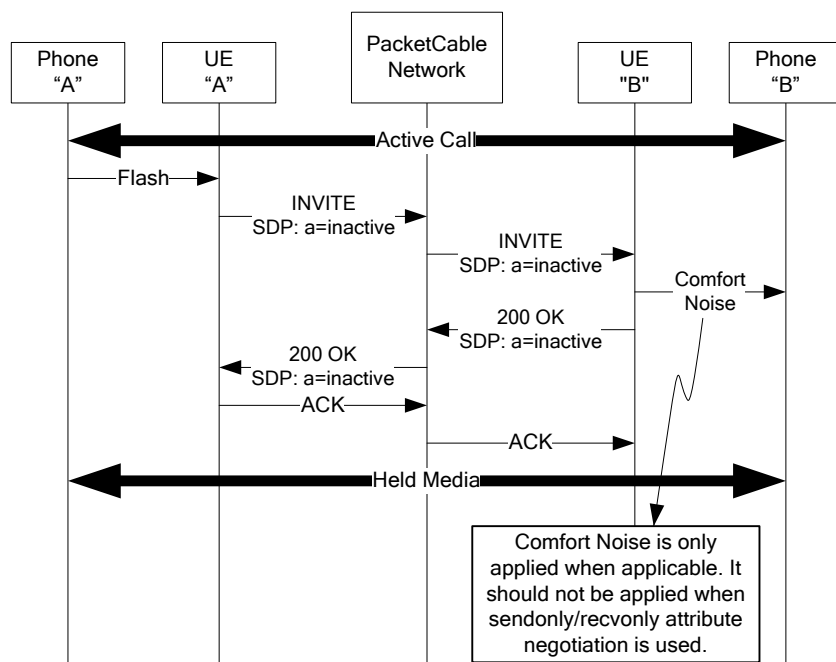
Phone "A"

UE "A"

PacketCable Network

UE "B"

Phone "B"

Active Call

Flash

INVITE
SDP: a=inactive

INVITE
SDP: a=inactive

Comfort Noise

200 OK
SDP: a=inactive

200 OK
SDP: a=inactive

ACK

ACK

Held Media

Comfort Noise is only applied when applicable. It should not be applied when sendonly/recvonly attribute negotiation is used.